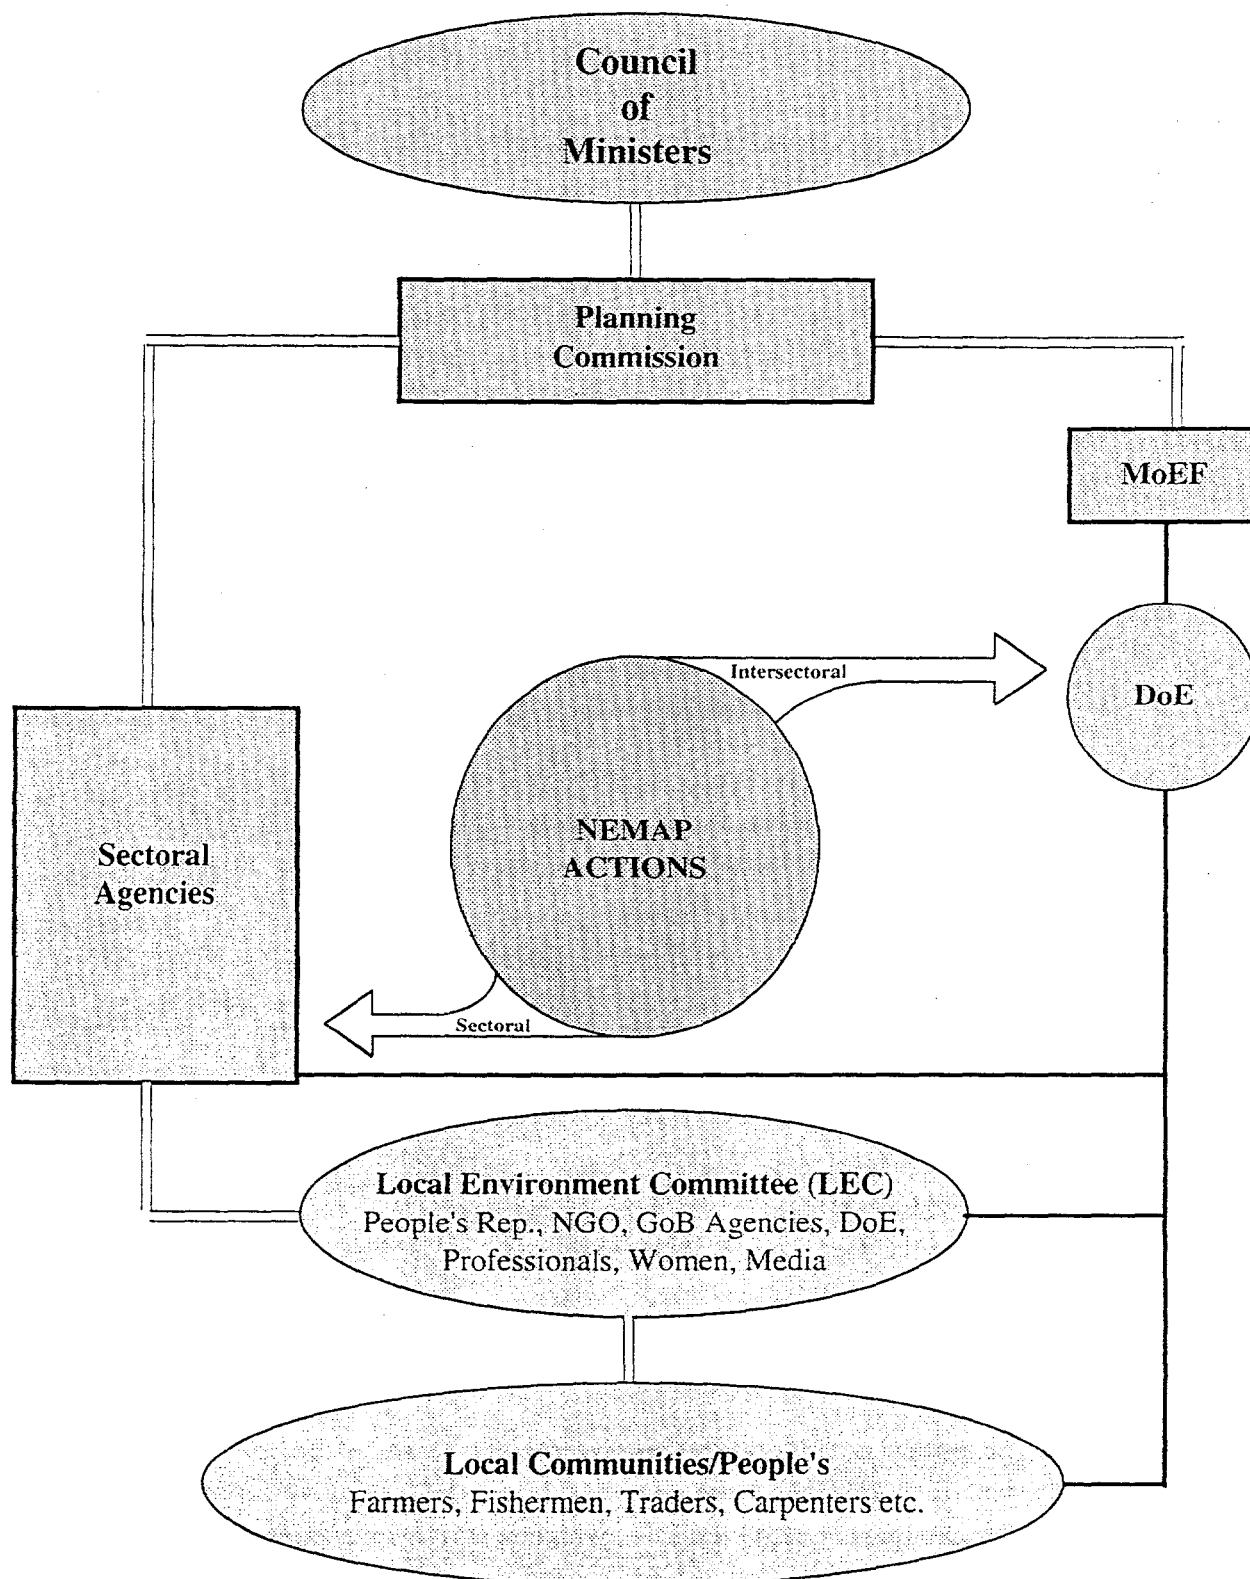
Council of Ministers

Planning Commission

MoEF

Intersectoral

DoE

Sectoral Agencies

NEMAP ACTIONS

Sectoral

Local Environment Committee (LEC)
People's Rep., NGO, GoB Agencies, DoE, Professionals, Women, Media

Local Communities/People's
Farmers, Fishermen, Traders, Carpenters etc.